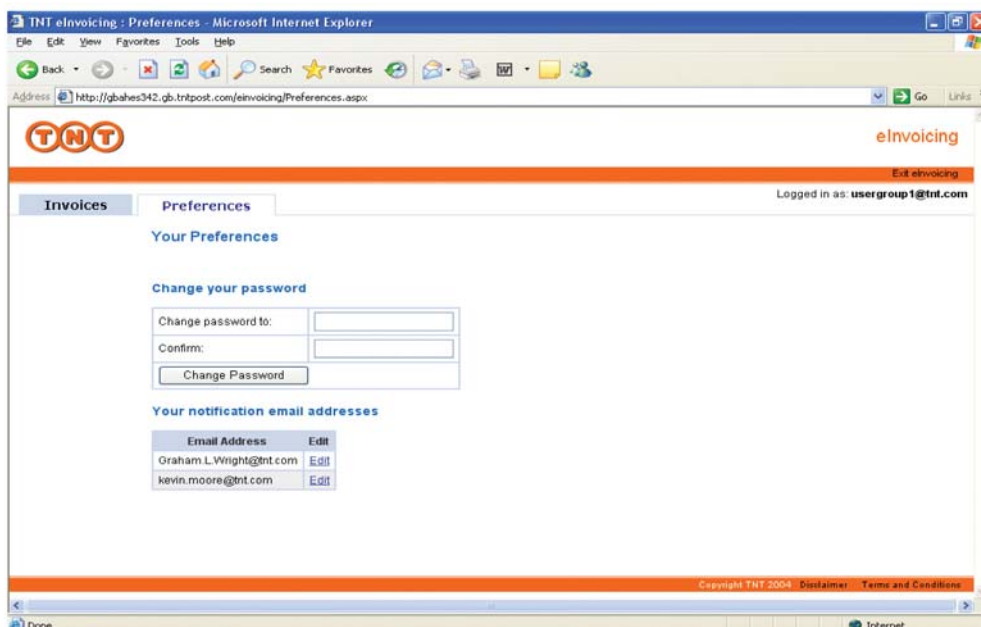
TNT eInvoicing : Preferences - Microsoft Internet Explorer

File Edit View Favorites Tools Help

Back Search Favorites

Address http://gbahes342.gb.tntpost.com/einvoicing/Preferences.aspx Go Links

TNT

eInvoicing

Exit eInvoicing

Logged in as: usergroup1@tnt.com

Invoices Preferences

Your Preferences

Change your password

| Change password to: | |
|---|---|
| Confirm: | |

Change Password

Your notification email addresses

| Email Address | Edit |
|---|---|
| Graham.L.Wright@tnt.com | Edit |
| kevin.moore@tnt.com | Edit |

Copyright TNT 2004 Disclaimer Terms and Conditions

Done Internet